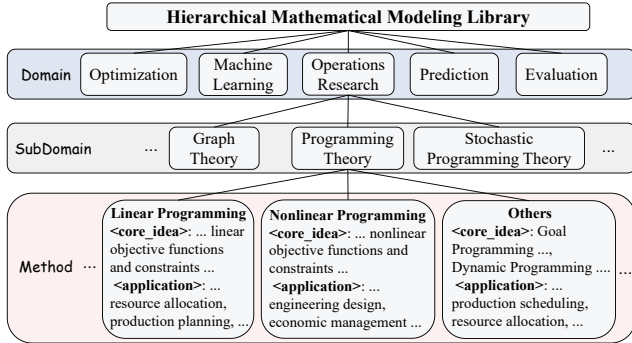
Hierarchical Mathematical Modeling Library

Domain

Optimization

Machine Learning

Operations Research

Prediction

Evaluation

SubDomain

...

Graph Theory

Programming Theory

Stochastic Programming Theory

...

Method

...

Linear Programming
<core_idea>: ... linear objective functions and constraints ...
<application>: ... resource allocation, production planning, ...

Nonlinear Programming
<core_idea>: ... nonlinear objective functions and constraints ...
<application>: ... engineering design, economic management ...

Others
<core_idea>: Goal Programming ..., Dynamic Programming ....
<application>: ... production scheduling, resource allocation, ...

...